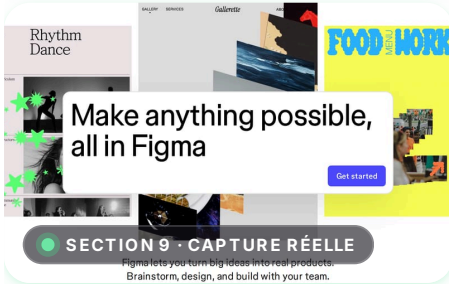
Rhythm Dance

GALLERY SERVICES Gallerette ABO

FOOD MENU WORK

Make anything possible, all in Figma

Get started

SECTION 9 · CAPTURE RÉELLE

Figma lets you turn big ideas into real products. Brainstorm, design, and build with your team.